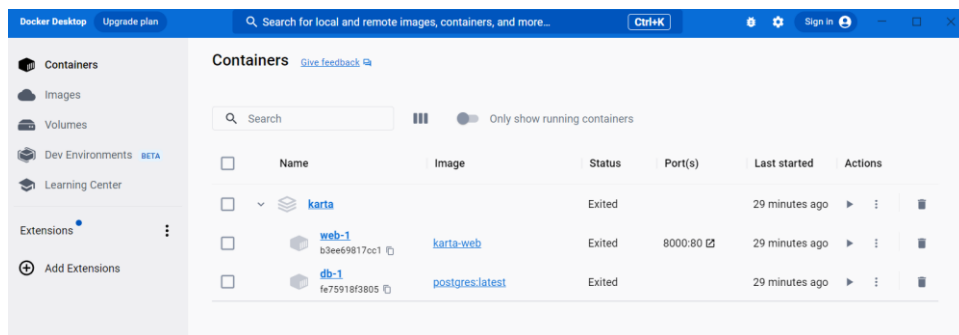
Docker Desktop Upgrade plan

Search for local and remote images, containers, and more...

Ctrl+K

Sign in

Containers

Images

Volumes

Dev Environments BETA

Learning Center

Extensions

Add Extensions

Containers Give feedback

Search

Only show running containers

| | Name | Image | Status | Port(s) | Last started | Actions |
|---|---|---|---|---|---|---|
| | karta | | Exited | | 29 minutes ago | |
| | web-1 b3ee69817cc1 | karta-web | Exited | 8000:80 | 29 minutes ago | |
| | db-1 fe75918f3805 | postgres:latest | Exited | | 29 minutes ago | |